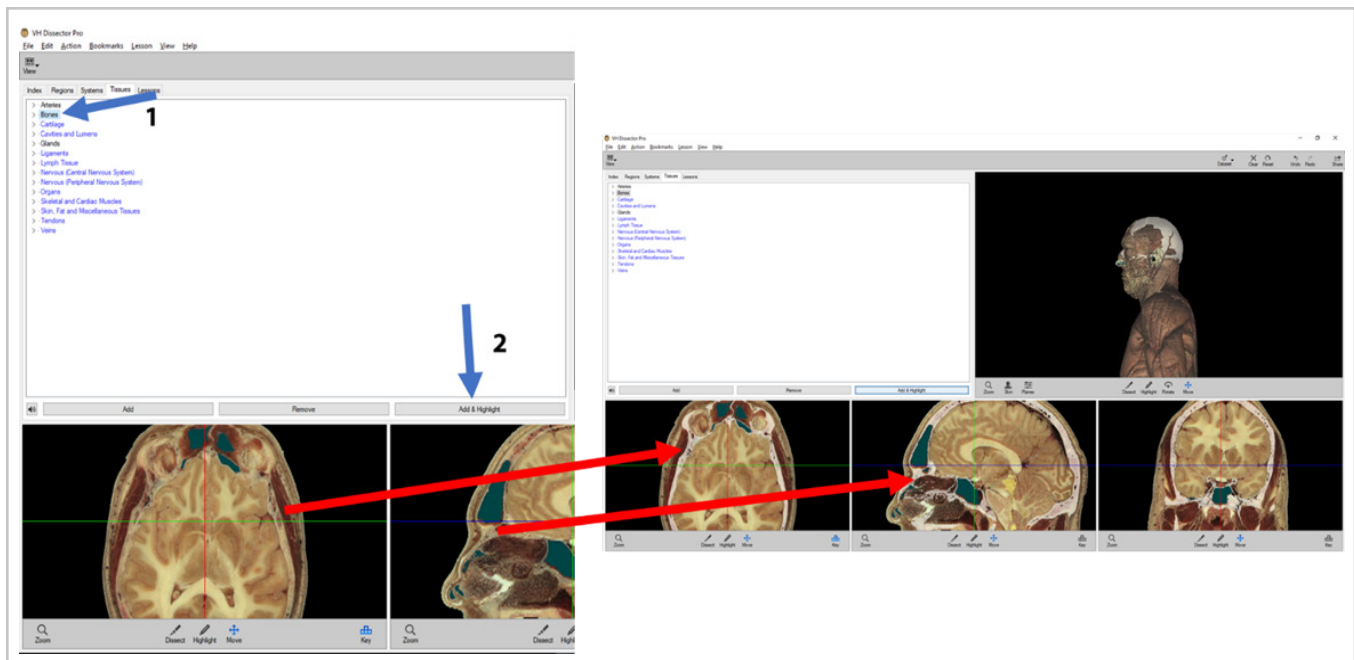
VH Dissector Pro
File Edit Action Bookmarks Lesson View Help
View
Index Regions Systems Tissues Lessons
Arteries
Bones
Cartilage
Cavities and Lumens
Glands
Ligaments
Lymph Tissue
Nervous (Central Nervous System)
Nervous (Peripheral Nervous System)
Organs
Skeletal and Cardiac Muscles
Skin, Fat and Miscellaneous Tissues
Tendons
Veins
1
2
Add
Remove
Add & Highlight
Zoom
Dissect
Highlight
Move
Key
Zoom
Dissect
Highl

VH Dissector Pro
File Edit Action Bookmarks Lesson View Help
View
Dataset
Clear
Reset
Undo
Redo
Share
Index Regions Systems Tissues Lessons
Arteries
Bones
Cartilage
Cavities and Lumens
Glands
Ligaments
Lymph Tissue
Nervous (Central Nervous System)
Nervous (Peripheral Nervous System)
Organs
Skeletal and Cardiac Muscles
Skin, Fat and Miscellaneous Tissues
Tendons
Veins
Add
Remove
Add & Highlight
Zoom
Skin
Planes
Dissect
Highlight
Rotate
Move
Zoom
Dissect
Highlight
Move
Key
Zoom
Dissect
Highlight
Move
Key
Zoom
Dissect
Highlight
Move
Key